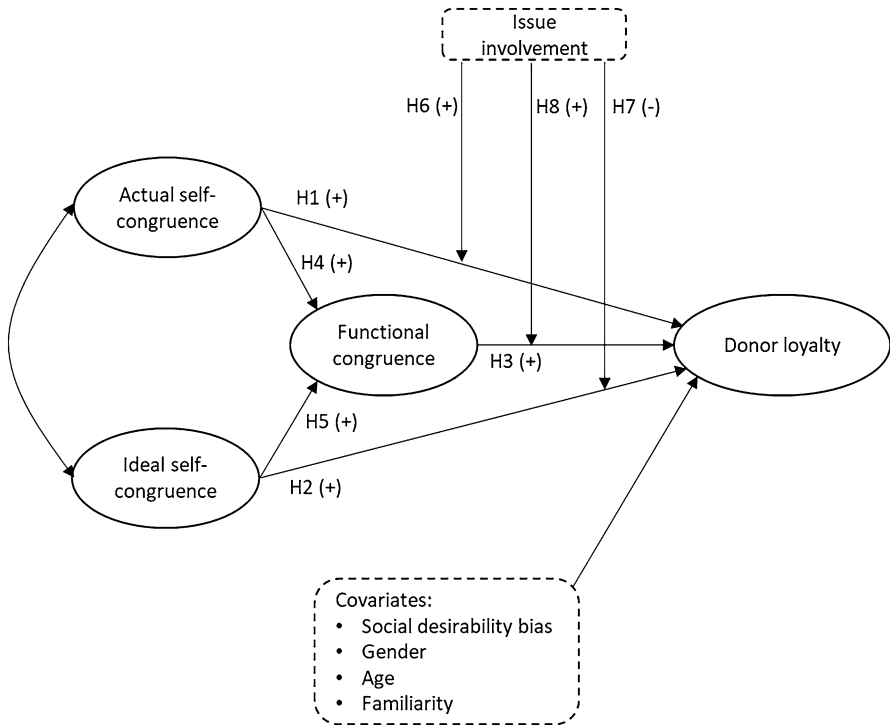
Issue involvement

H6 (+)

H8 (+)

H7 (-)

Actual self-congruence

H1 (+)

H4 (+)

Functional congruence

H3 (+)

Donor loyalty

H5 (+)

Ideal self-congruence

H2 (+)

Covariates:
• Social desirability bias
• Gender
• Age
• Familiarity